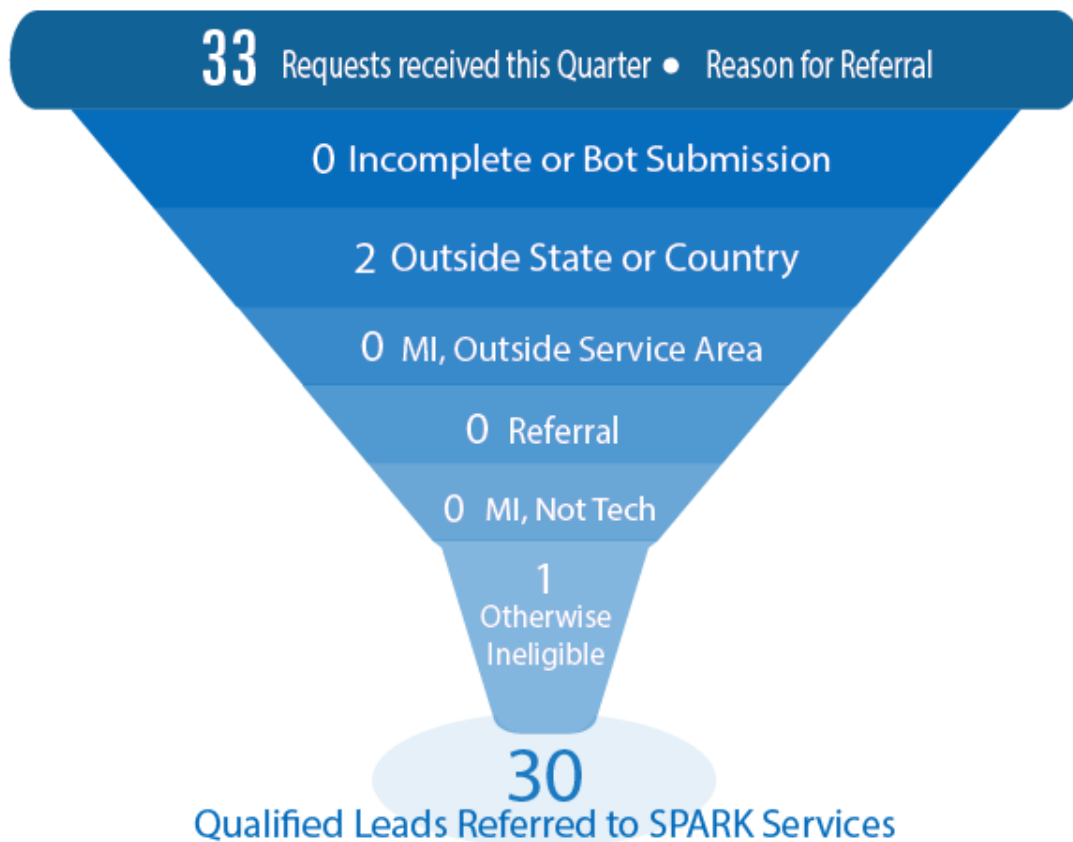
33 Requests received this Quarter • Reason for Referral

0 Incomplete or Bot Submission

2 Outside State or Country

0 MI, Outside Service Area

0 Referral

0 MI, Not Tech

1 Otherwise Ineligible

30

Qualified Leads Referred to SPARK Services